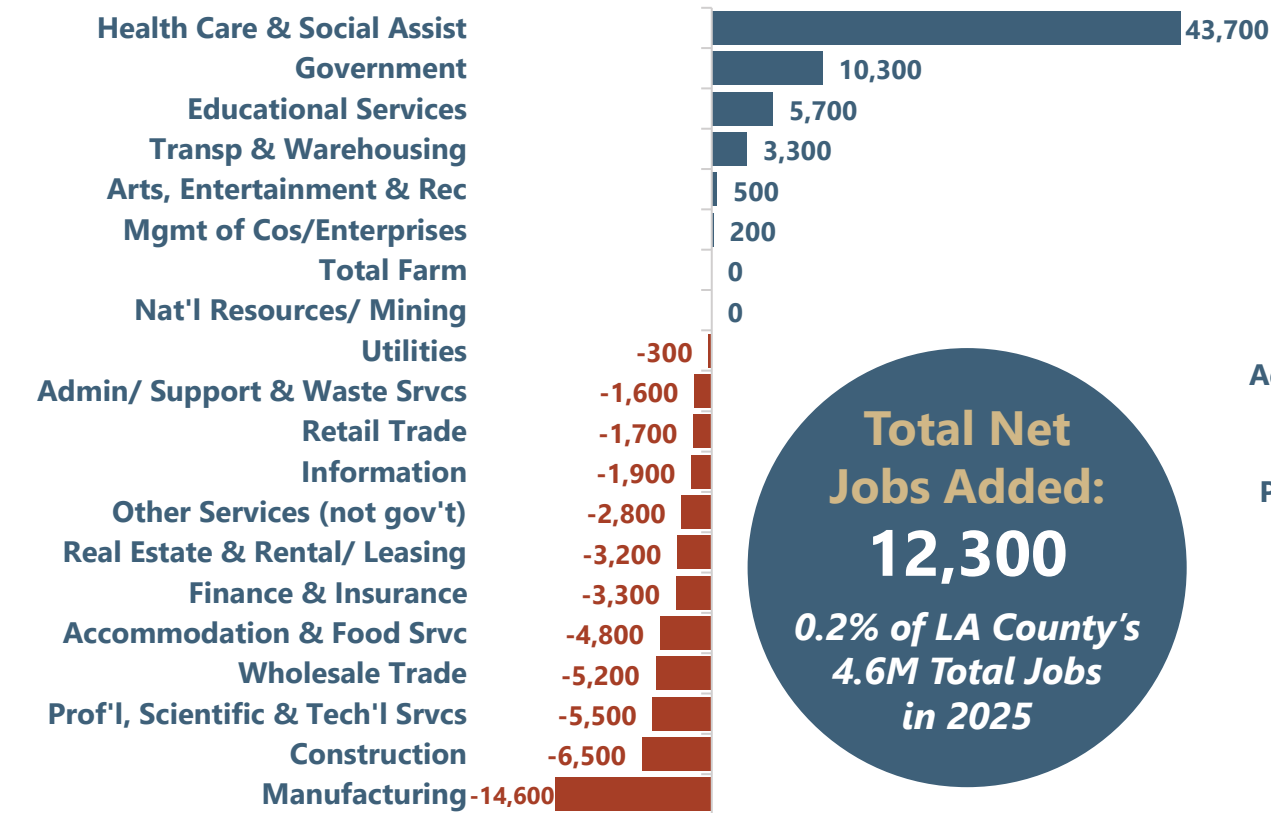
Health Care & Social Assist 43,700
Government 10,300
Educational Services 5,700
Transp & Warehousing 3,300
Arts, Entertainment & Rec 500
Mgmt of Cos/Enterprises 200
Total Farm 0
Nat'l Resources/ Mining 0
Utilities -300
Admin/ Support & Waste Srvcs -1,600
Retail Trade -1,700
Information -1,900
Other Services (not gov't) -2,800
Real Estate & Rental/ Leasing -3,200
Finance & Insurance -3,300
Accommodation & Food Srvc -4,800
Wholesale Trade -5,200
Prof'l, Scientific & Tech'l Srvcs -5,500
Construction -6,500
Manufacturing -14,600

Total Net Jobs Added:
12,300
0.2% of LA County's 4.6M Total Jobs in 2025

A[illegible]
P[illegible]